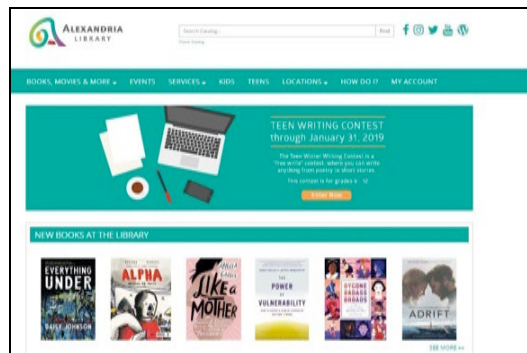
ALEXANDRIA LIBRARY

Search Catalog

Find

BOOKS, MOVIES & MORE EVENTS SERVICES KIDS TEENS LOCATIONS HOW DO I? MY ACCOUNT

TEEN WRITING CONTEST through January 31, 2019

The Teen Winter Writing Contest is a "free write" contest, where you can write anything from poetry to short stories.

This contest is for grades 6 - 12

Enter Now

NEW BOOKS AT THE LIBRARY

EVERYTHING UNDER

DAISY JOHNSON

ALPHA

LIKE A MOTHER

THE POWER OF VULNERABILITY

ADRIFT

SEE MORE >>